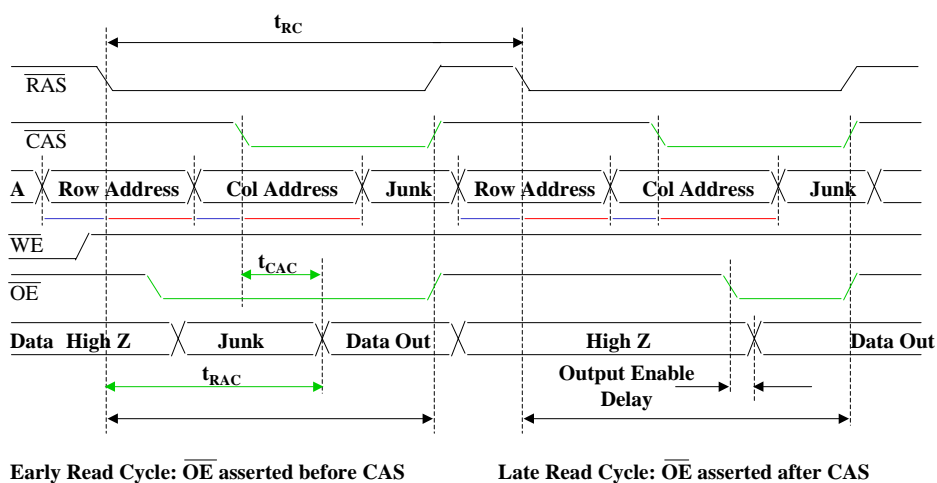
$t_{RC}$

$\overline{RAS}$

$\overline{CAS}$

A Row Address Col Address Junk Row Address Col Address Junk

$\overline{WE}$

$t_{CAC}$

$\overline{OE}$

Data High Z Junk Data Out High Z Data Out

$t_{RAC}$

Output Enable Delay

Early Read Cycle: $\overline{OE}$ asserted before CAS

Late Read Cycle: $\overline{OE}$ asserted after CAS